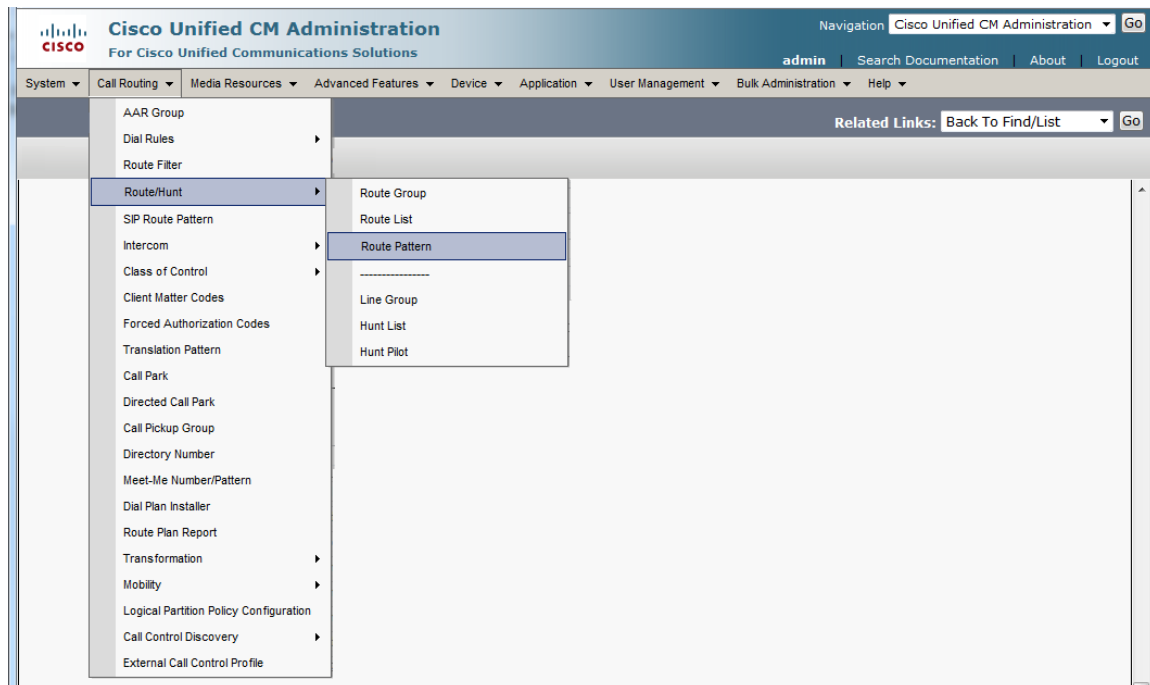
cisco

Cisco Unified CM Administration
For Cisco Unified Communications Solutions

Navigation Cisco Unified CM Administration Go
admin | Search Documentation | About | Logout

System Call Routing Media Resources Advanced Features Device Application User Management Bulk Administration Help

Related Links: Back To Find/List Go

AAR Group
Dial Rules
Route Filter
Route/Hunt
SIP Route Pattern
Intercom
Class of Control
Client Matter Codes
Forced Authorization Codes
Translation Pattern
Call Park
Directed Call Park
Call Pickup Group
Directory Number
Meet-Me Number/Pattern
Dial Plan Installer
Route Plan Report
Transformation
Mobility
Logical Partition Policy Configuration
Call Control Discovery
External Call Control Profile

Route Group
Route List
Route Pattern
----------------
Line Group
Hunt List
Hunt Pilot